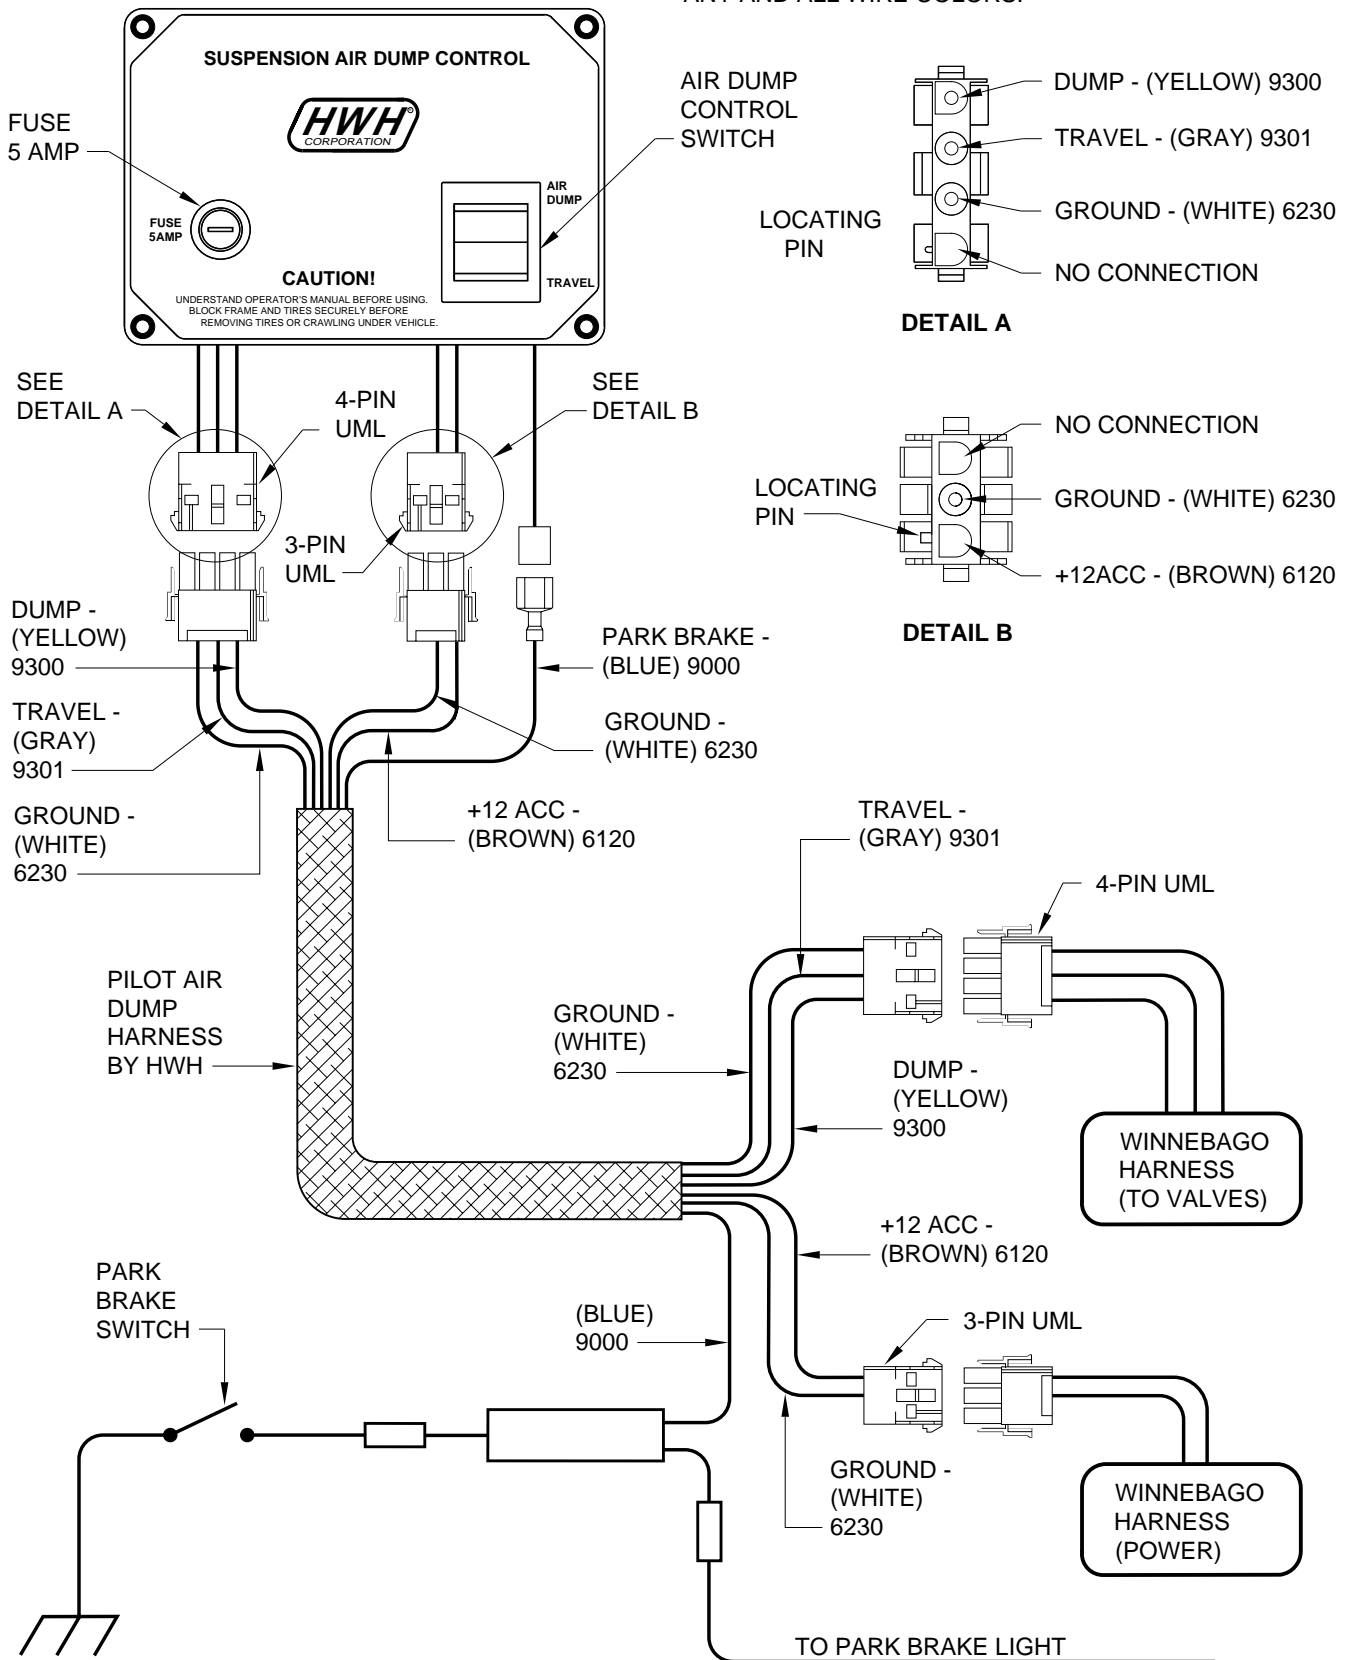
ANY AND ALL WIRE COLORS.

SUSPENSION AIR DUMP CONTROL

HWH
CORPORATION

FUSE
5 AMP

FUSE
5AMP

AIR DUMP
CONTROL
SWITCH

AIR
DUMP

TRAVEL

CAUTION!
UNDERSTAND OPERATOR'S MANUAL BEFORE USING.
BLOCK FRAME AND TIRES SECURELY BEFORE
REMOVING TIRES OR CRAWLING UNDER VEHICLE.

DUMP - (YELLOW) 9300
TRAVEL - (GRAY) 9301
LOCATING
PIN
GROUND - (WHITE) 6230
NO CONNECTION

DETAIL A

NO CONNECTION
LOCATING
PIN
GROUND - (WHITE) 6230
+12ACC - (BROWN) 6120

DETAIL B

SEE
DETAIL A

4-PIN
UML

SEE
DETAIL B

3-PIN
UML

DUMP -
(YELLOW)
9300

TRAVEL -
(GRAY)
9301

GROUND -
(WHITE)
6230

PARK BRAKE -
(BLUE) 9000

GROUND -
(WHITE) 6230

+12 ACC -
(BROWN) 6120

TRAVEL -
(GRAY) 9301

4-PIN UML

PILOT AIR
DUMP
HARNESS
BY HWH

GROUND -
(WHITE)
6230

DUMP -
(YELLOW)
9300

WINNEBAGO
HARNESS
(TO VALVES)

+12 ACC -
(BROWN) 6120

PARK
BRAKE
SWITCH

(BLUE)
9000

3-PIN UML

GROUND -
(WHITE)
6230

WINNEBAGO
HARNESS
(POWER)

TO PARK BRAKE LIGHT